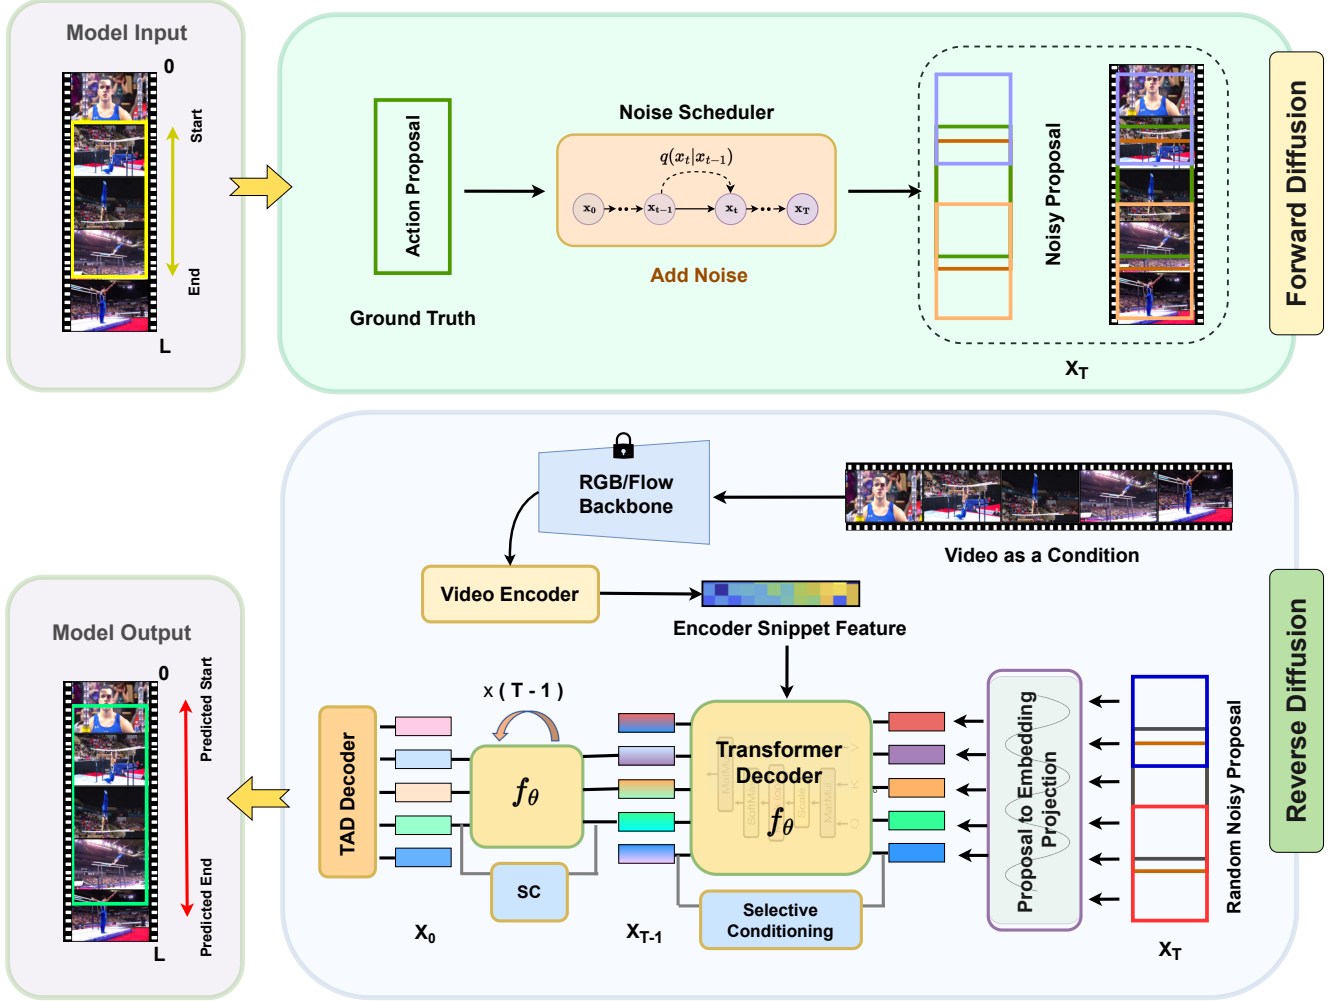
Model Input

0

Start

End

L

Action Proposal

Ground Truth

Noise Scheduler

$q(x_t|x_{t-1})$

$x_0$ $x_{t-1}$ $x_t$ $x_T$

Add Noise

Noisy Proposal

$X_T$

Forward Diffusion

RGB/Flow Backbone

Video as a Condition

Video Encoder

Encoder Snippet Feature

Model Output

0

Predicted Start

Predicted End

L

TAD Decoder

x ( T - 1 )

$f_\theta$

SC

$X_0$

$X_{T-1}$

Transformer Decoder

$f_\theta$

Selective Conditioning

Proposal to Embedding Projection

Random Noisy Proposal

$X_T$

Reverse Diffusion